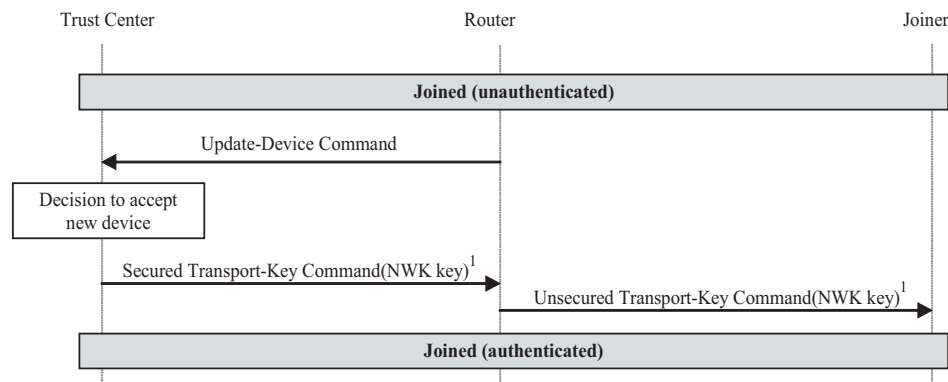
Trust Center

Router

Joiner

Joined (unauthenticated)

Update-Device Command

Decision to accept new device

Secured Transport-Key Command(NWK key)$^1$

Unsecured Transport-Key Command(NWK key)$^1$

Joined (authenticated)